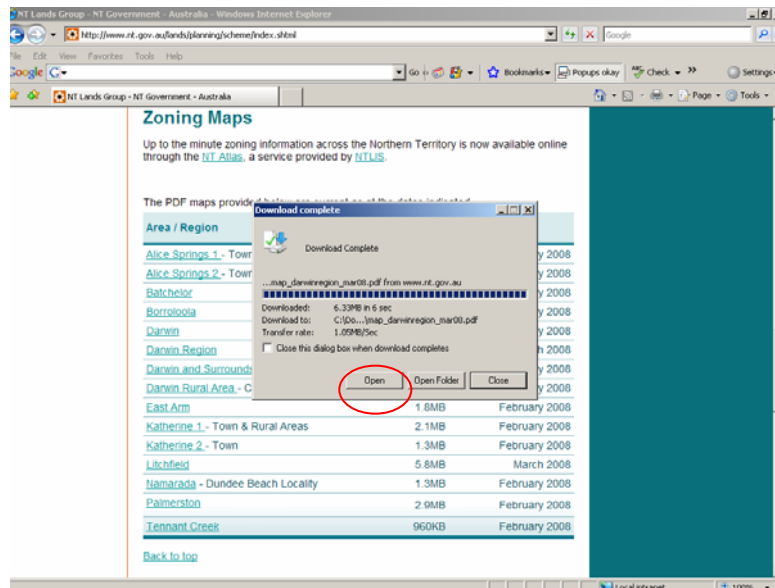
NT Lands Group - NT Government - Australia - Windows Internet Explorer

http://www.nt.gov.au/lands/planning/scheme/index.shtml

Google

File Edit View Favorites Tools Help

Google G

Go Bookmarks Popups okay Check Settings

NT Lands Group - NT Government - Australia

Page Tools

Zoning Maps

Up to the minute zoning information across the Northern Territory is now available online through the NT Atlas, a service provided by NTLIS.

The PDF maps provided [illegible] at the dates indicated.

| Area / Region | | |
|---|---|---|
| Alice Springs 1 - Town | | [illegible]y 2008 |
| Alice Springs 2 - Town | | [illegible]y 2008 |
| Batchelor | | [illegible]y 2008 |
| Borroloola | | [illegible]y 2008 |
| Darwin | | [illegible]y 2008 |
| Darwin Region | | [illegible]h 2008 |
| Darwin and Surrounds | | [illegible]y 2008 |
| Darwin Rural Area - C | | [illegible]y 2008 |
| East Arm | 1.8MB | February 2008 |
| Katherine 1 - Town & Rural Areas | 2.1MB | February 2008 |
| Katherine 2 - Town | 1.3MB | February 2008 |
| Litchfield | 5.8MB | March 2008 |
| Namarada - Dundee Beach Locality | 1.3MB | February 2008 |
| Palmerston | 2.9MB | February 2008 |
| Tennant Creek | 960KB | February 2008 |

Back to top

Download complete

Download Complete

...map_darwinregion_mar08.pdf from www.nt.gov.au

Downloaded: 6.33MB in 6 sec
Download to: C:\Do...\map_darwinregion_mar08.pdf
Transfer rate: 1.05MB/Sec

Close this dialog box when download completes

Open Open Folder Close

Local intranet 100%